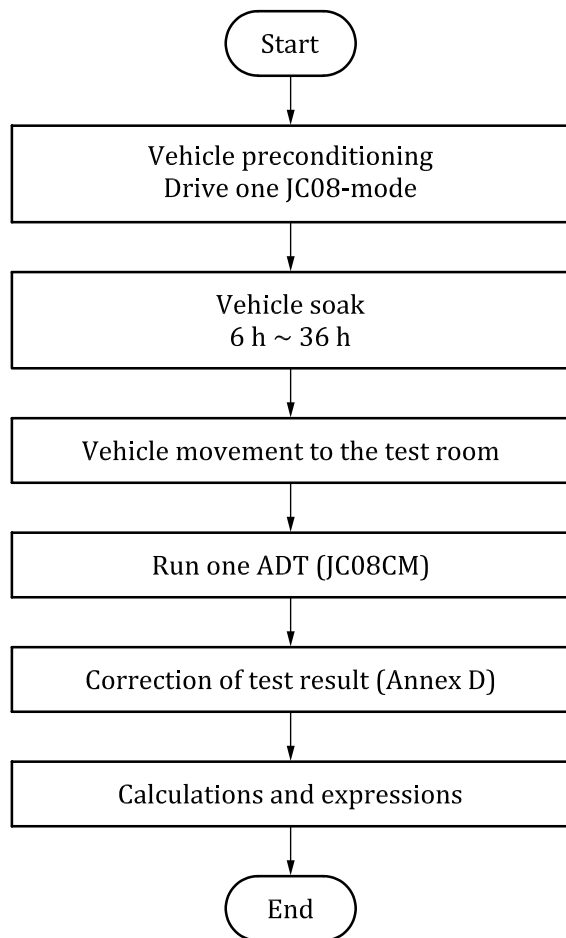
Start

Vehicle preconditioning
Drive one JC08-mode

Vehicle soak
6 h ~ 36 h

Vehicle movement to the test room

Run one ADT (JC08CM)

Correction of test result (Annex D)

Calculations and expressions

End